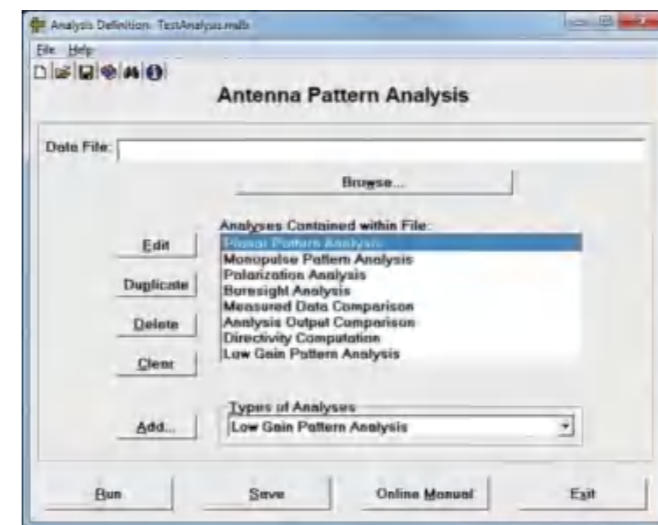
Analysis Definition: TestAnalysis.mdb

File Help

Antenna Pattern Analysis

Data File:

Browse...

Analyses Contained within File:

Edit

Duplicate

Delete

Clear

Planar Pattern Analysis
Monopulse Pattern Analysis
Polarization Analysis
Boresight Analysis
Measured Data Comparison
Analysis Output Comparison
Directivity Computation
Low Gain Pattern Analysis

Add...

Types of Analyses

Low Gain Pattern Analysis

Run

Save

Online Manual

Exit